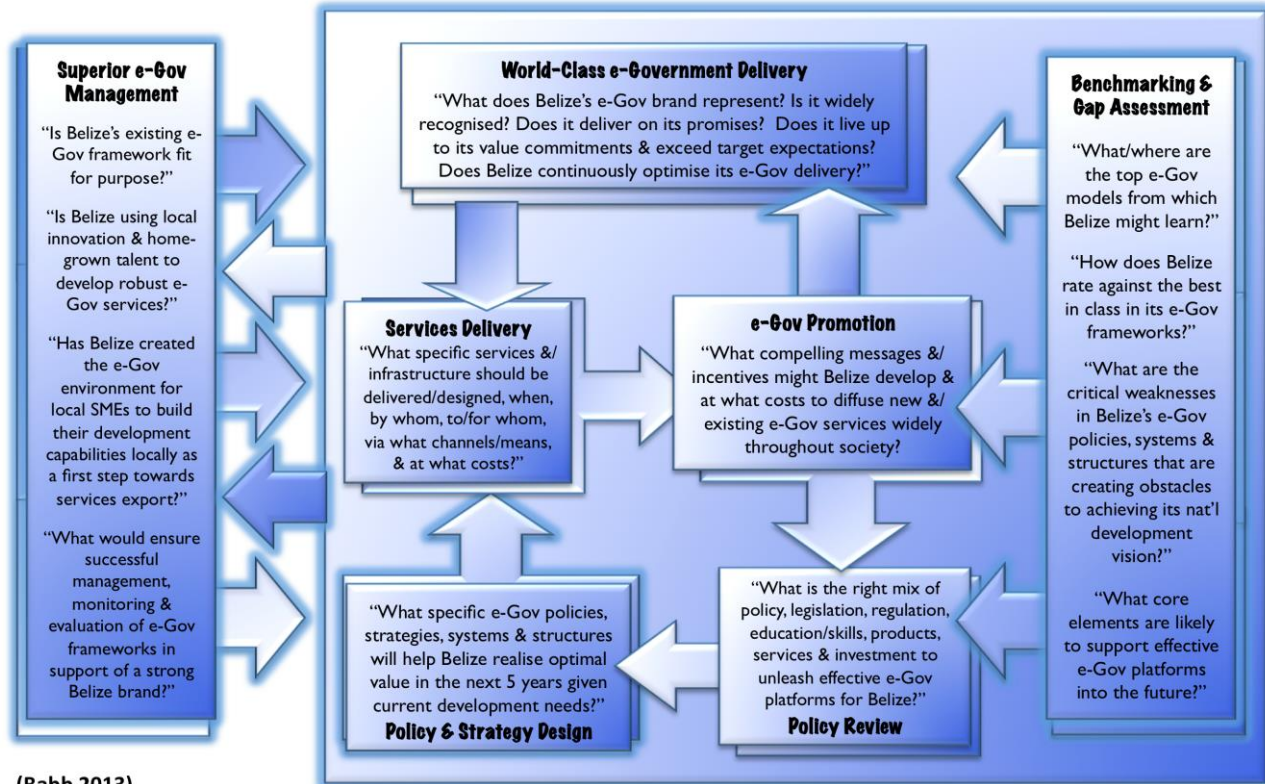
Superior e-Gov Management

"Is Belize's existing e-Gov framework fit for purpose?"

"Is Belize using local innovation & home-grown talent to develop robust e-Gov services?"

"Has Belize created the e-Gov environment for local SMEs to build their development capabilities locally as a first step towards services export?"

"What would ensure successful management, monitoring & evaluation of e-Gov frameworks in support of a strong Belize brand?"

World-Class e-Government Delivery

"What does Belize's e-Gov brand represent? Is it widely recognised? Does it deliver on its promises? Does it live up to its value commitments & exceed target expectations? Does Belize continuously optimise its e-Gov delivery?"

Benchmarking & Gap Assessment

"What/where are the top e-Gov models from which Belize might learn?"

"How does Belize rate against the best in class in its e-Gov frameworks?"

"What are the critical weaknesses in Belize's e-Gov policies, systems & structures that are creating obstacles to achieving its nat'l development vision?"

"What core elements are likely to support effective e-Gov platforms into the future?"

Services Delivery

"What specific services &/ infrastructure should be delivered/designed, when, by whom, to/for whom, via what channels/means, & at what costs?"

e-Gov Promotion

"What compelling messages &/ incentives might Belize develop & at what costs to diffuse new &/ existing e-Gov services widely throughout society?

"What specific e-Gov policies, strategies, systems & structures will help Belize realise optimal value in the next 5 years given current development needs?"

Policy & Strategy Design

"What is the right mix of policy, legislation, regulation, education/skills, products, services & investment to unleash effective e-Gov platforms for Belize?"

Policy Review

(Robb 2013)